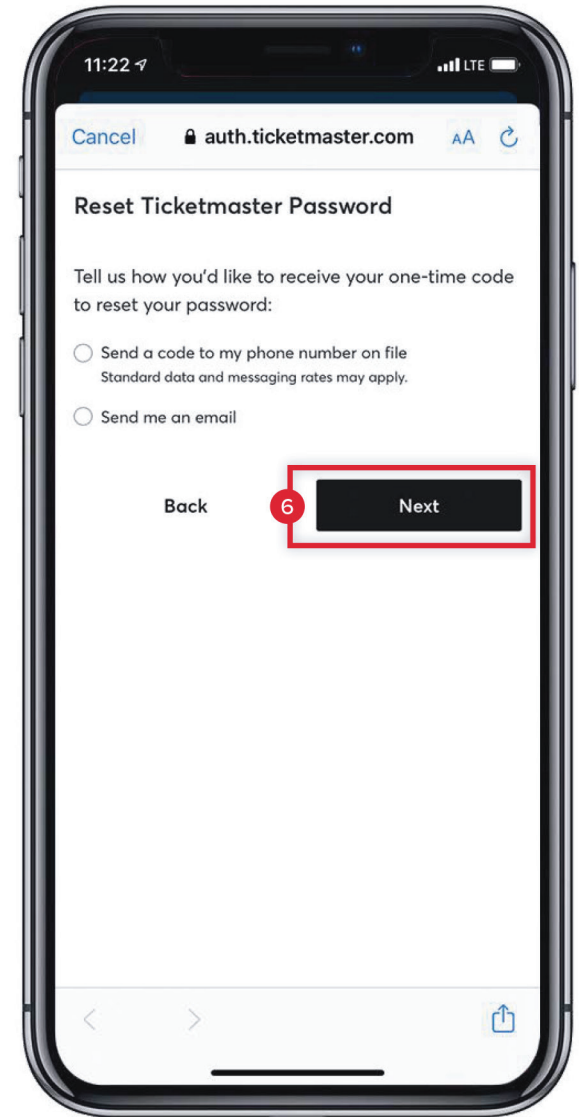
11:22 LTE

Cancel auth.ticketmaster.com AA

Reset Ticketmaster Password

Tell us how you'd like to receive your one-time code to reset your password:

Send a code to my phone number on file
Standard data and messaging rates may apply.

Send me an email

Back

6

Next